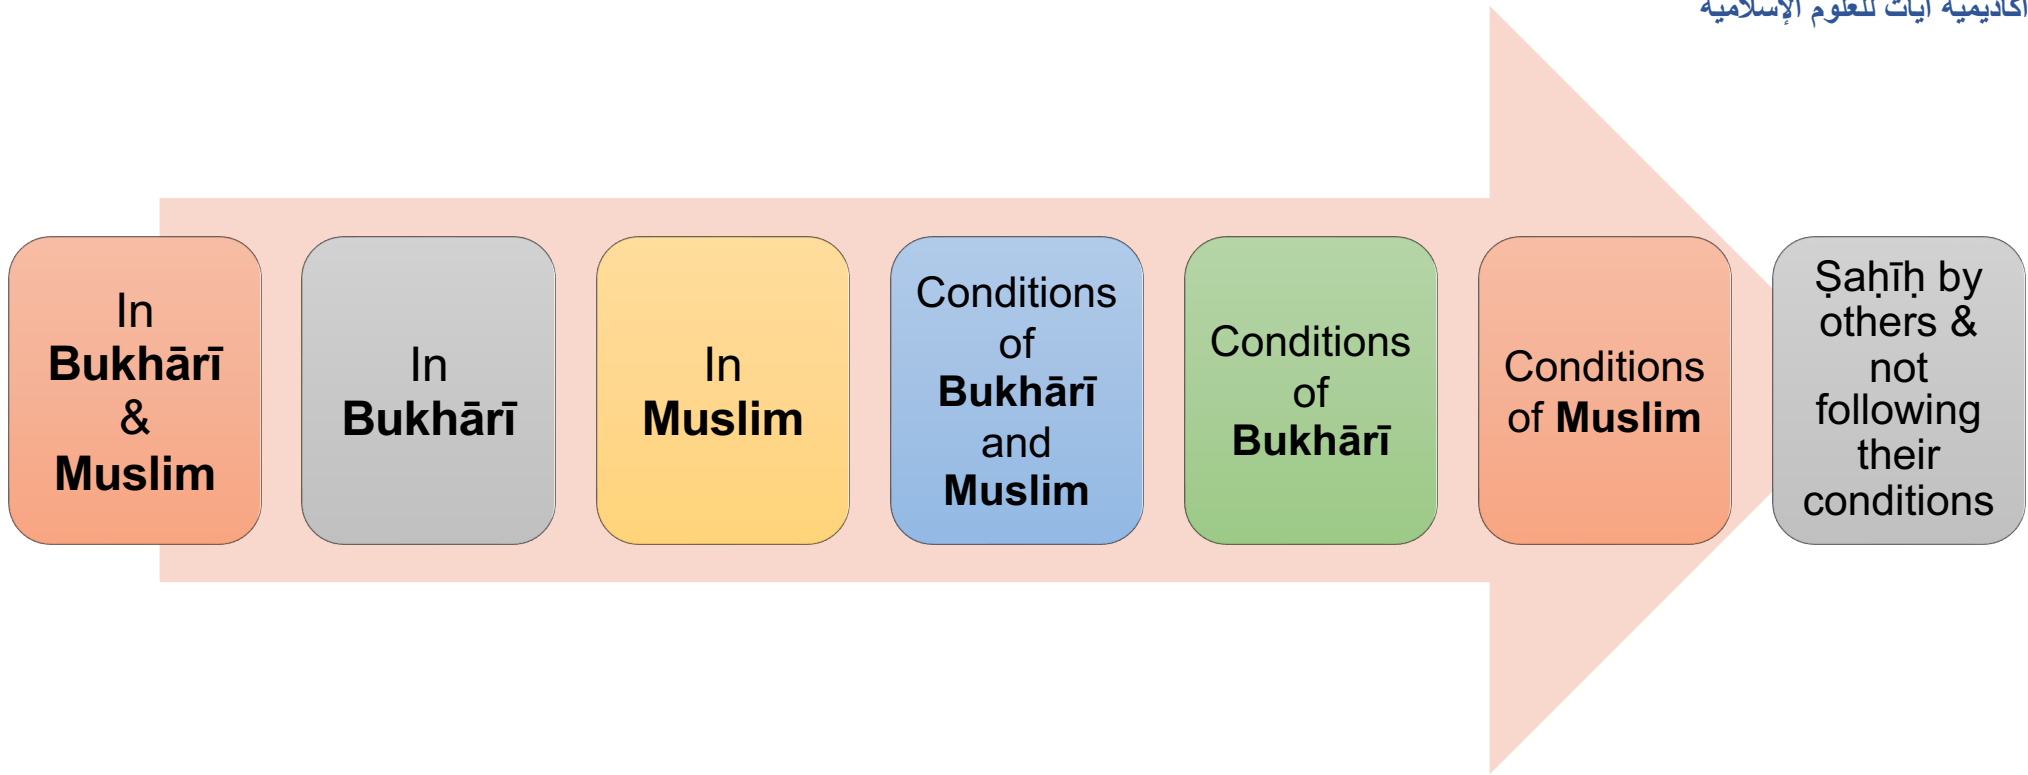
أكاديمية آيات للعلوم الإسلامية

In Bukhārī & Muslim

In Bukhārī

In Muslim

Conditions of Bukhārī and Muslim

Conditions of Bukhārī

Conditions of Muslim

Ṣaḥīḥ by others & not following their conditions